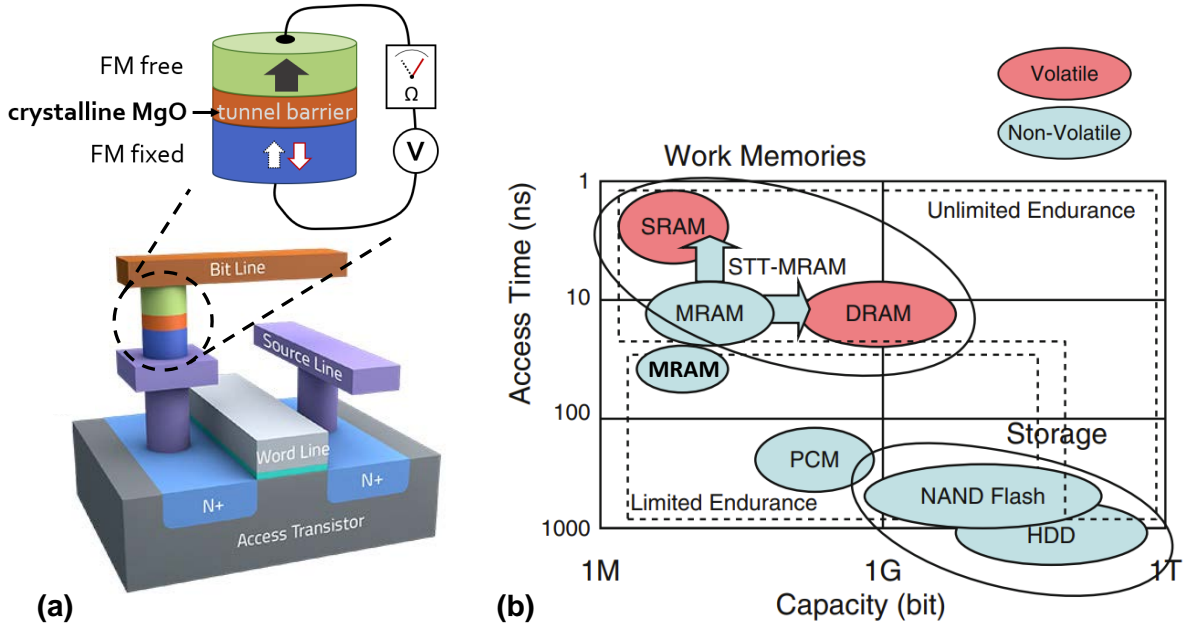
FM free
crystalline MgO
tunnel barrier
FM fixed
Ω
V
Bit Line
Source Line
Word Line
N+
N+
Access Transistor
(a)

Volatile
Non-Volatile
Work Memories
Access Time (ns)
1
10
100
1000
Unlimited Endurance
SRAM
STT-MRAM
MRAM
DRAM
MRAM
PCM
Storage
NAND Flash
HDD
Limited Endurance
1M
1G
1T
Capacity (bit)
(b)